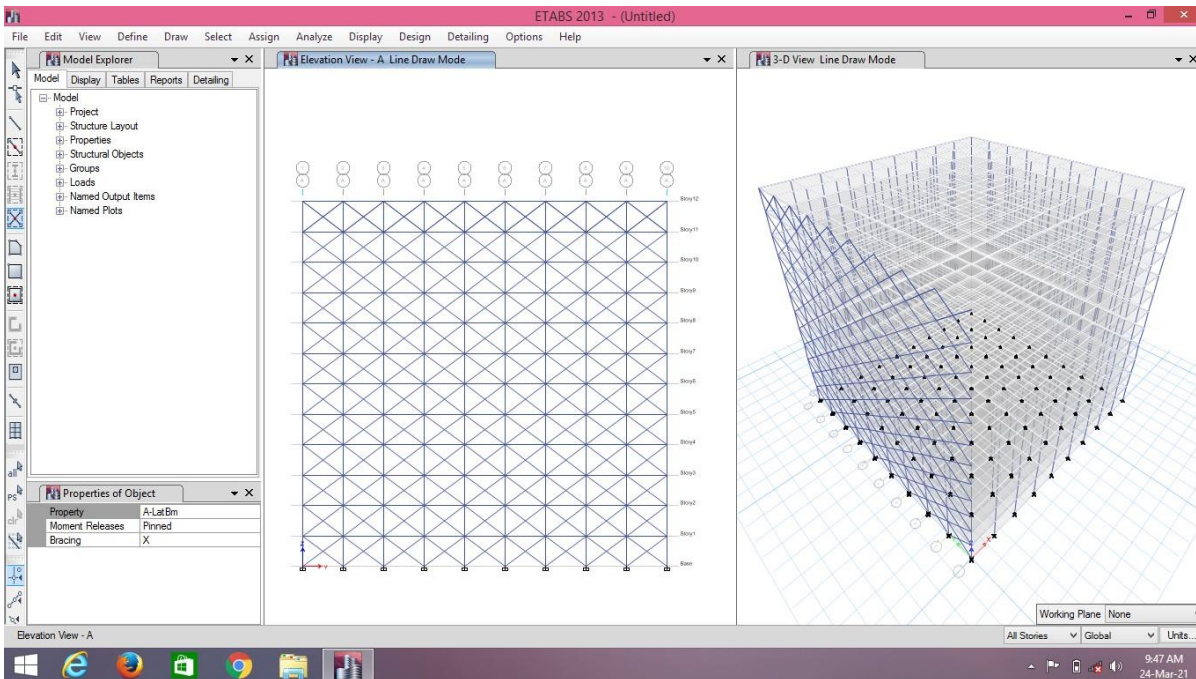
ETABS 2013 - (Untitled)

File Edit View Define Draw Select Assign Analyze Display Design Detailing Options Help

Model Explorer

Model Display Tables Reports Detailing

Model
Project
Structure Layout
Properties
Structural Objects
Groups
Loads
Named Output Items
Named Plots

Elevation View - A Line Draw Mode

Story12
Story11
Story10
Story9
Story8
Story7
Story6
Story5
Story4
Story3
Story2
Story1
Base

3-D View Line Draw Mode

Properties of Object

| Property | A-LatBm |
|---|---|
| Moment Releases | Pinned |
| Bracing | X |

Working Plane None

Elevation View - A

All Stories Global Units...

9:47 AM
24-Mar-21